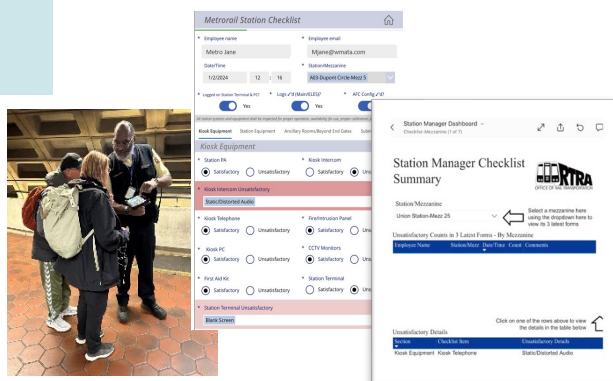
Metrorail Station Checklist

* Employee name
Metro Jane

* Employee email
Mjane@wmata.com

Date/Time
1/2/2024 12 : 16

* Station/Mezzanine
A03-Dupont Circle-Mezz S

* Logged on Station Terminal & PCT
Yes

* Logs I # (Main/ELES)?
Yes

* AFC Config / ID
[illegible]

Kiosk Equipment Station Equipment Ancillary Rooms/Beyond End Gates Subm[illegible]

Kiosk Equipment

* Station PA
Satisfactory Unsatisfactory

* Kiosk Intercom
Satisfactory Unsatisfactory

* Kiosk Intercom Unsatisfactory
Static/Distorted Audio

* Kiosk Telephone
Satisfactory Unsatisfactory

* Fire/Intrusion Panel
Satisfactory Unsatisfactory

* Kiosk PC
Satisfactory Unsatisfactory

* CCTV Monitors
Satisfactory Unsatisfactory

* First Aid Kit
Satisfactory Unsatisfactory

* Station Terminal
Satisfactory Unsatisfactory

* Station Terminal Unsatisfactory
Blank Screen

Station Manager Dashboard
Checklist-Mezzanine (1 of 7)

Station Manager Checklist Summary

RTRA
OFFICE OF RAIL TRANSPORTATION

Station/Mezzanine
Union Station-Mezz 2S

Select a mezzanine here using the dropdown here to view its 3 latest forms

Unsatisfactory Counts in 3 Latest Forms - By Mezzanine

| Employee Name | Station/Mezz | Date/Time | Count | Comments |
|---|---|---|---|---|

Click on one of the rows above to view the details in the table below

Unsatisfactory Details

| Section | Checklist Item | Unsatisfactory Details |
|---|---|---|
| Kiosk Equipment | Kiosk Telephone | Static/Distorted Audio |